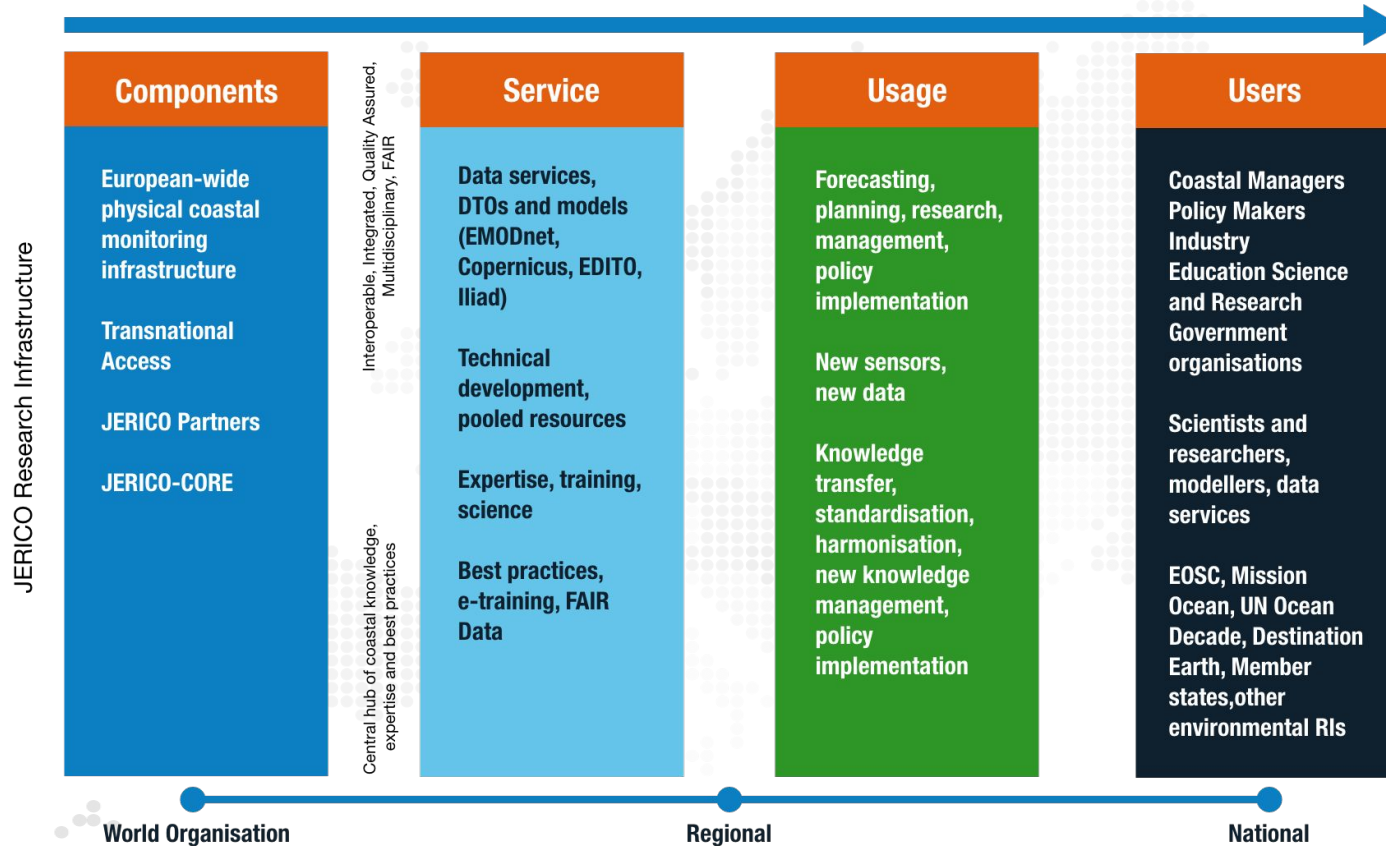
JERICO Research Infrastructure

Components

European-wide physical coastal monitoring infrastructure

Transnational Access

JERICO Partners

JERICO-CORE

Interoperable, Integrated, Quality Assured, Multidisciplinary, FAIR

Central hub of coastal knowledge, expertise and best practices

Service

Data services, DTOs and models (EMODnet, Copernicus, EDITO, Iliad)

Technical development, pooled resources

Expertise, training, science

Best practices, e-training, FAIR Data

Usage

Forecasting, planning, research, management, policy implementation

New sensors, new data

Knowledge transfer, standardisation, harmonisation, new knowledge management, policy implementation

Users

Coastal Managers
Policy Makers
Industry
Education Science and Research
Government organisations

Scientists and researchers, modellers, data services

EOSC, Mission Ocean, UN Ocean Decade, Destination Earth, Member states,other environmental RIs

World Organisation

Regional

National